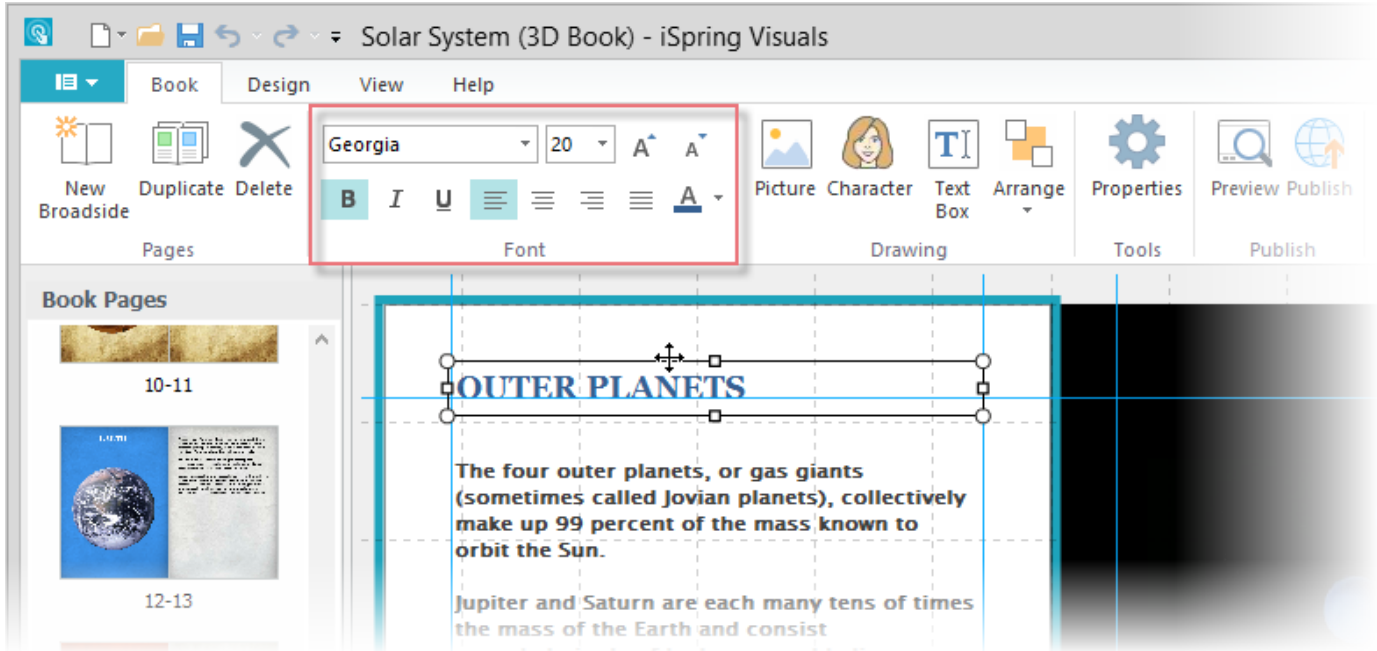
Solar System (3D Book) - iSpring Visuals

Book Design View Help

New Broadside Duplicate Delete
Pages

Georgia 20
B I U A
Font

Picture Character Text Box Arrange
Drawing

Properties
Tools

Preview Publish
Publish

Book Pages

10-11

12-13

OUTER PLANETS

The four outer planets, or gas giants (sometimes called Jovian planets), collectively make up 99 percent of the mass known to orbit the Sun.

Jupiter and Saturn are each many tens of times the mass of the Earth and consist